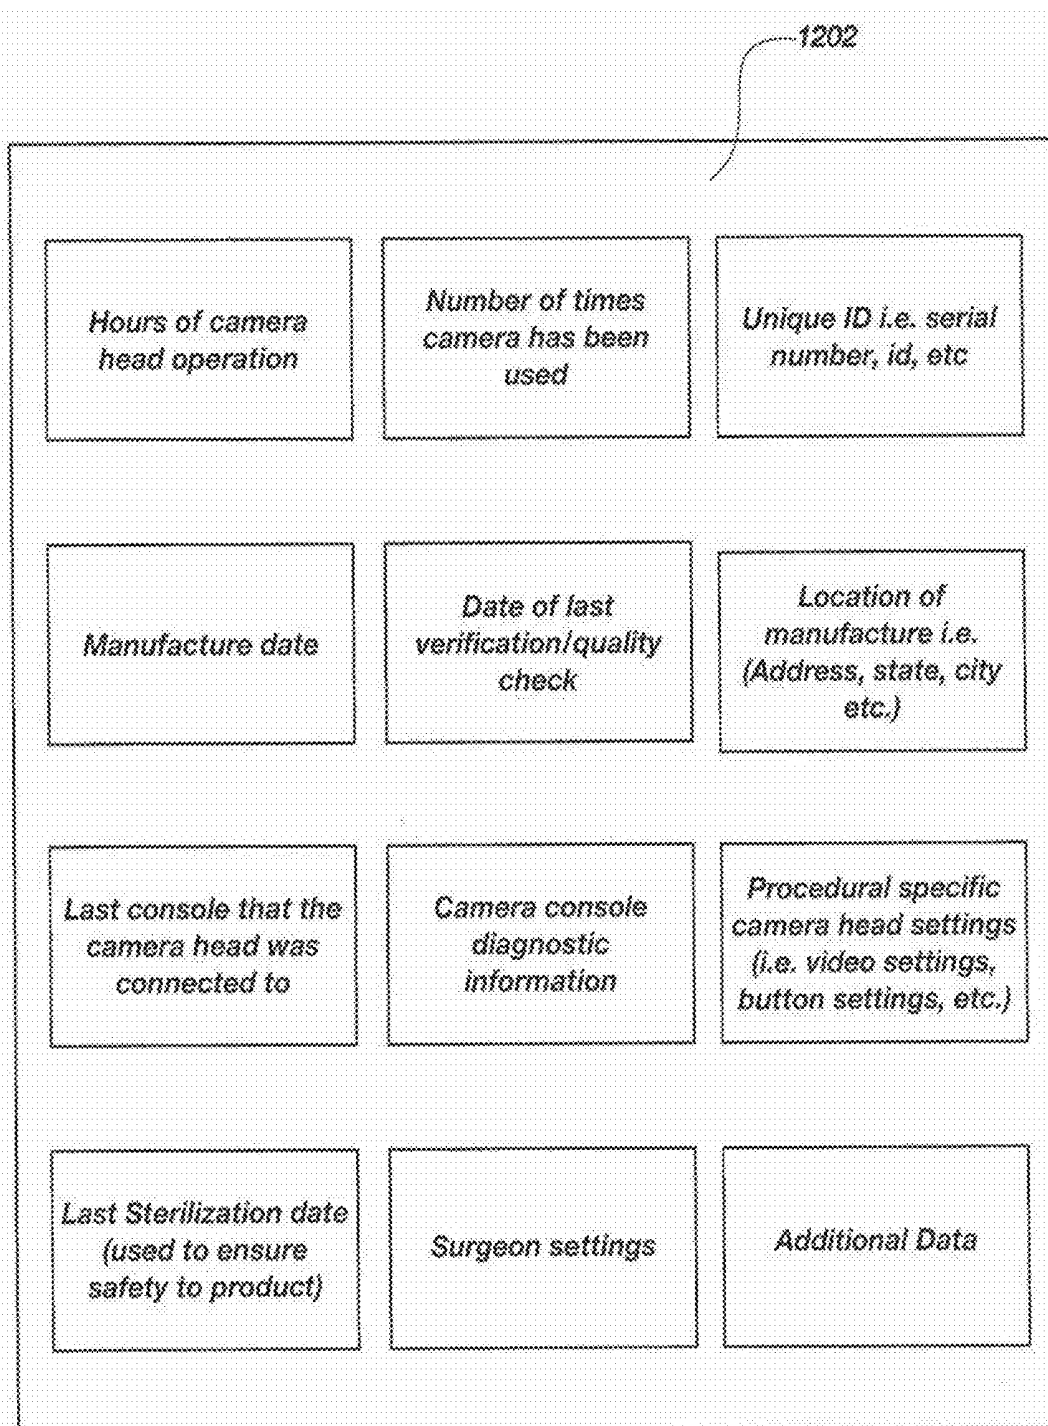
1202

Hours of camera head operation

Number of times camera has been used

Unique ID i.e. serial number, id, etc

Manufacture date

Date of last verification/quality check

Location of manufacture i.e. (Address, state, city etc.)

Last console that the camera head was connected to

Camera console diagnostic information

Procedural specific camera head settings (i.e. video settings, button settings, etc.)

Last Sterilization date (used to ensure safety to product)

Surgeon settings

Additional Data